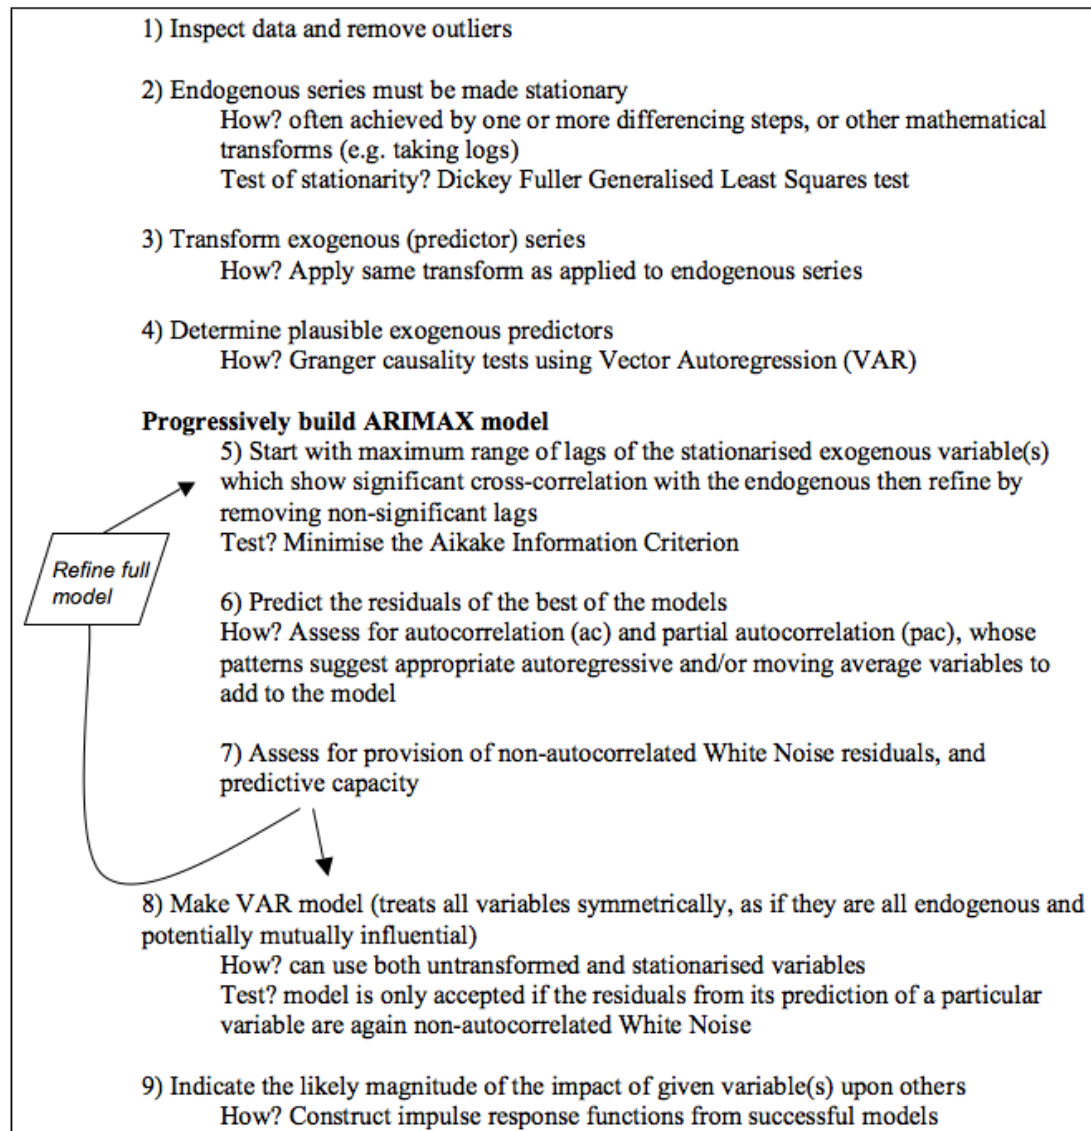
1) Inspect data and remove outliers

2) Endogenous series must be made stationary
How? often achieved by one or more differencing steps, or other mathematical transforms (e.g. taking logs)
Test of stationarity? Dickey Fuller Generalised Least Squares test

3) Transform exogenous (predictor) series
How? Apply same transform as applied to endogenous series

4) Determine plausible exogenous predictors
How? Granger causality tests using Vector Autoregression (VAR)

**Progressively build ARIMAX model**
5) Start with maximum range of lags of the stationarised exogenous variable(s) which show significant cross-correlation with the endogenous then refine by removing non-significant lags
Test? Minimise the Aikake Information Criterion

Refine full model

6) Predict the residuals of the best of the models
How? Assess for autocorrelation (ac) and partial autocorrelation (pac), whose patterns suggest appropriate autoregressive and/or moving average variables to add to the model

7) Assess for provision of non-autocorrelated White Noise residuals, and predictive capacity

8) Make VAR model (treats all variables symmetrically, as if they are all endogenous and potentially mutually influential)
How? can use both untransformed and stationarised variables
Test? model is only accepted if the residuals from its prediction of a particular variable are again non-autocorrelated White Noise

9) Indicate the likely magnitude of the impact of given variable(s) upon others
How? Construct impulse response functions from successful models